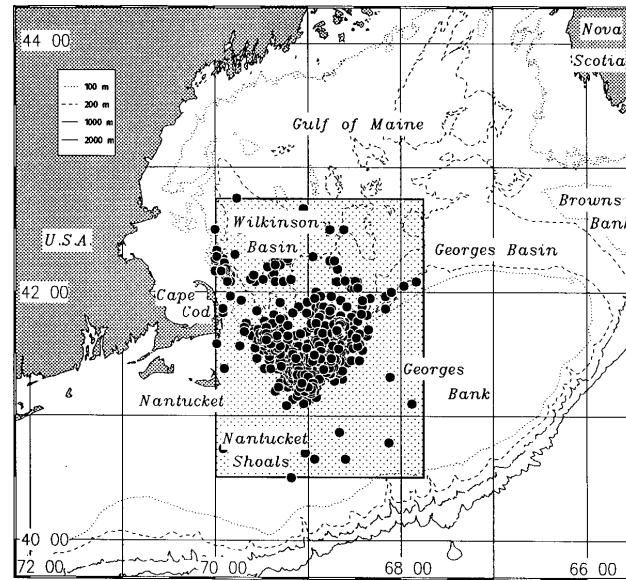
44 00

Nova Scotia

100 m
200 m
1000 m
2000 m

Gulf of Maine

Wilkinson Basin

Browns Bank

U.S.A.

Georges Basin

42 00

Cape Cod

Georges Bank

Nantucket

Nantucket Shoals

40 00

72 00

70 00

68 00

66 00